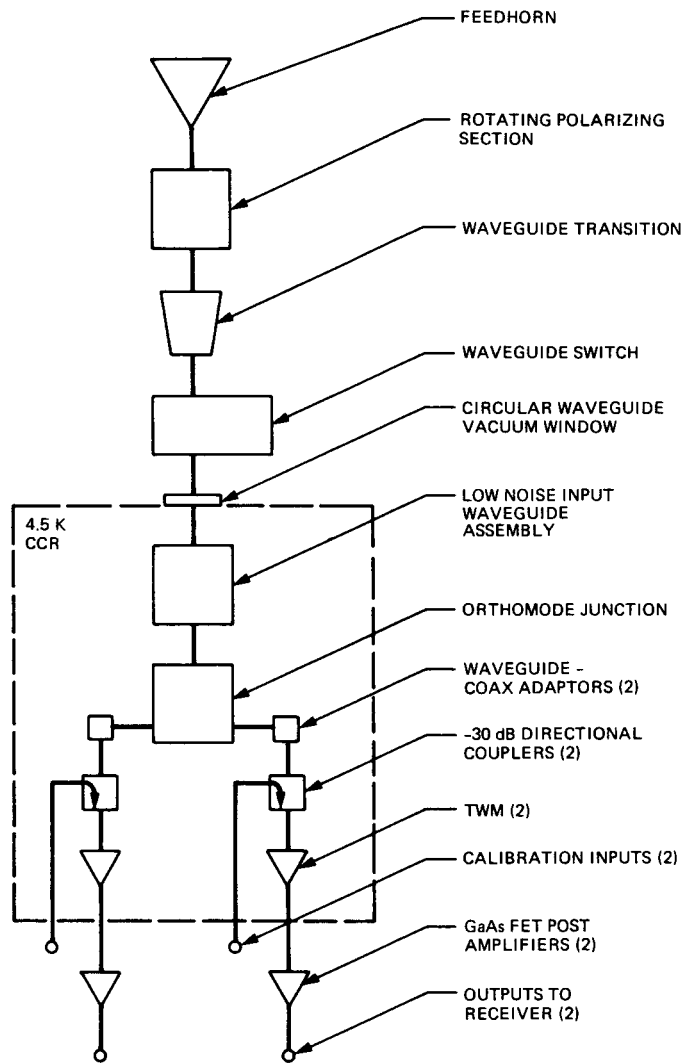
FEEDHORN

ROTATING POLARIZING SECTION

WAVEGUIDE TRANSITION

WAVEGUIDE SWITCH

CIRCULAR WAVEGUIDE VACUUM WINDOW

4.5 K CCR

LOW NOISE INPUT WAVEGUIDE ASSEMBLY

ORTHOMODE JUNCTION

WAVEGUIDE - COAX ADAPTORS (2)

-30 dB DIRECTIONAL COUPLERS (2)

TWM (2)

CALIBRATION INPUTS (2)

GaAs FET POST AMPLIFIERS (2)

OUTPUTS TO RECEIVER (2)